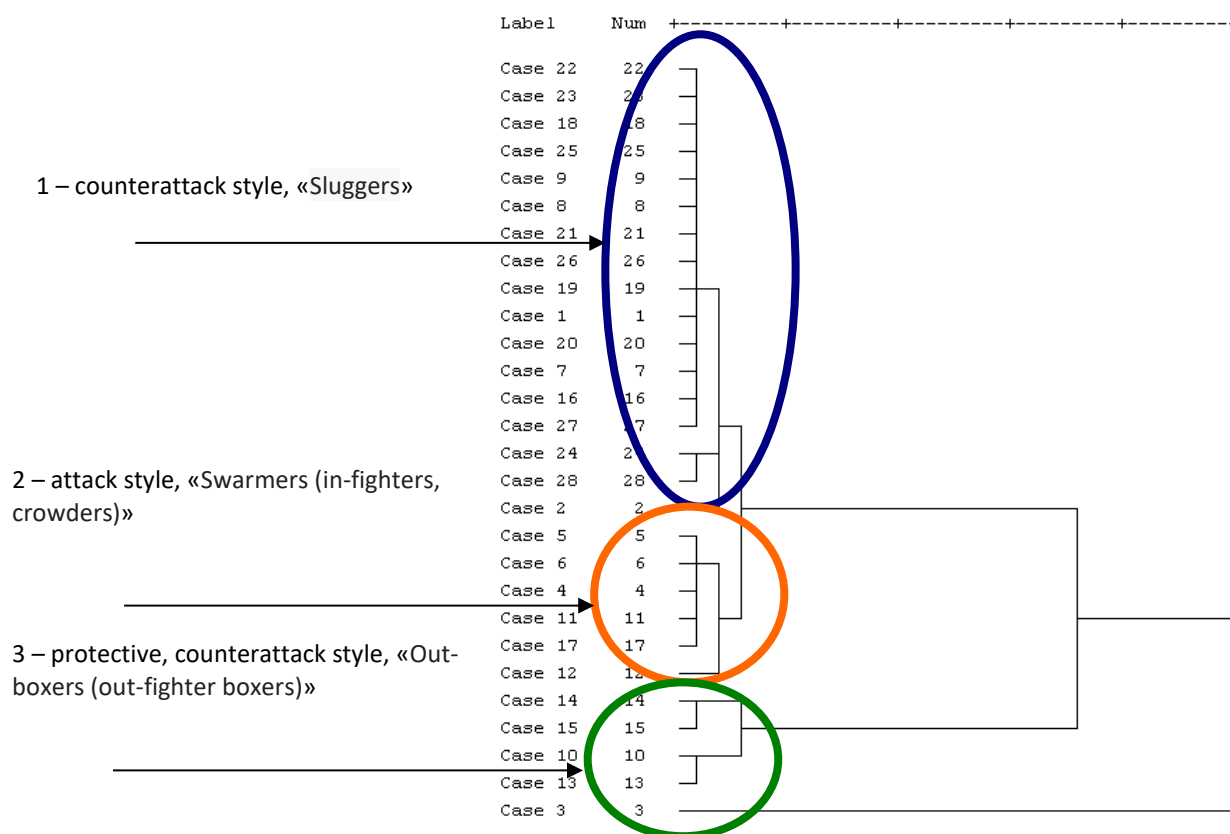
1 – counterattack style, «Sluggers»

2 – attack style, «Swarmers (in-fighters, crowders)»

3 – protective, counterattack style, «Out-boxers (out-fighter boxers)»

| Label | Num |
|---|---|
| Case 22 | 22 |
| Case 23 | 23 |
| Case 18 | 18 |
| Case 25 | 25 |
| Case 9 | 9 |
| Case 8 | 8 |
| Case 21 | 21 |
| Case 26 | 26 |
| Case 19 | 19 |
| Case 1 | 1 |
| Case 20 | 20 |
| Case 7 | 7 |
| Case 16 | 16 |
| Case 27 | 27 |
| Case 24 | 24 |
| Case 28 | 28 |
| Case 2 | 2 |
| Case 5 | 5 |
| Case 6 | 6 |
| Case 4 | 4 |
| Case 11 | 11 |
| Case 17 | 17 |
| Case 12 | 12 |
| Case 14 | 14 |
| Case 15 | 15 |
| Case 10 | 10 |
| Case 13 | 13 |
| Case 3 | 3 |